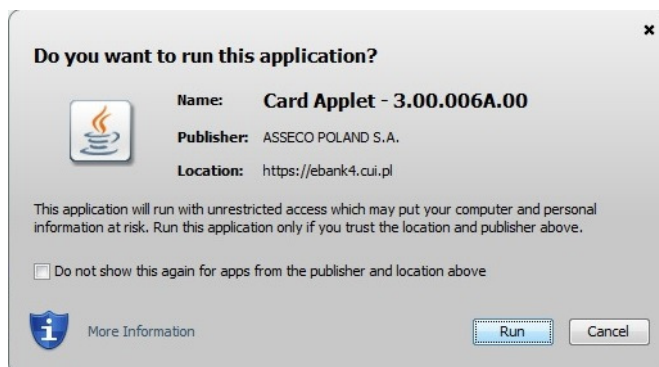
×

Do you want to run this application?

Name: Card Applet - 3.00.006A.00

Publisher: ASSECO POLAND S.A.

Location: https://ebank4.cui.pl

This application will run with unrestricted access which may put your computer and personal information at risk. Run this application only if you trust the location and publisher above.

Do not show this again for apps from the publisher and location above

More Information

Run

Cancel